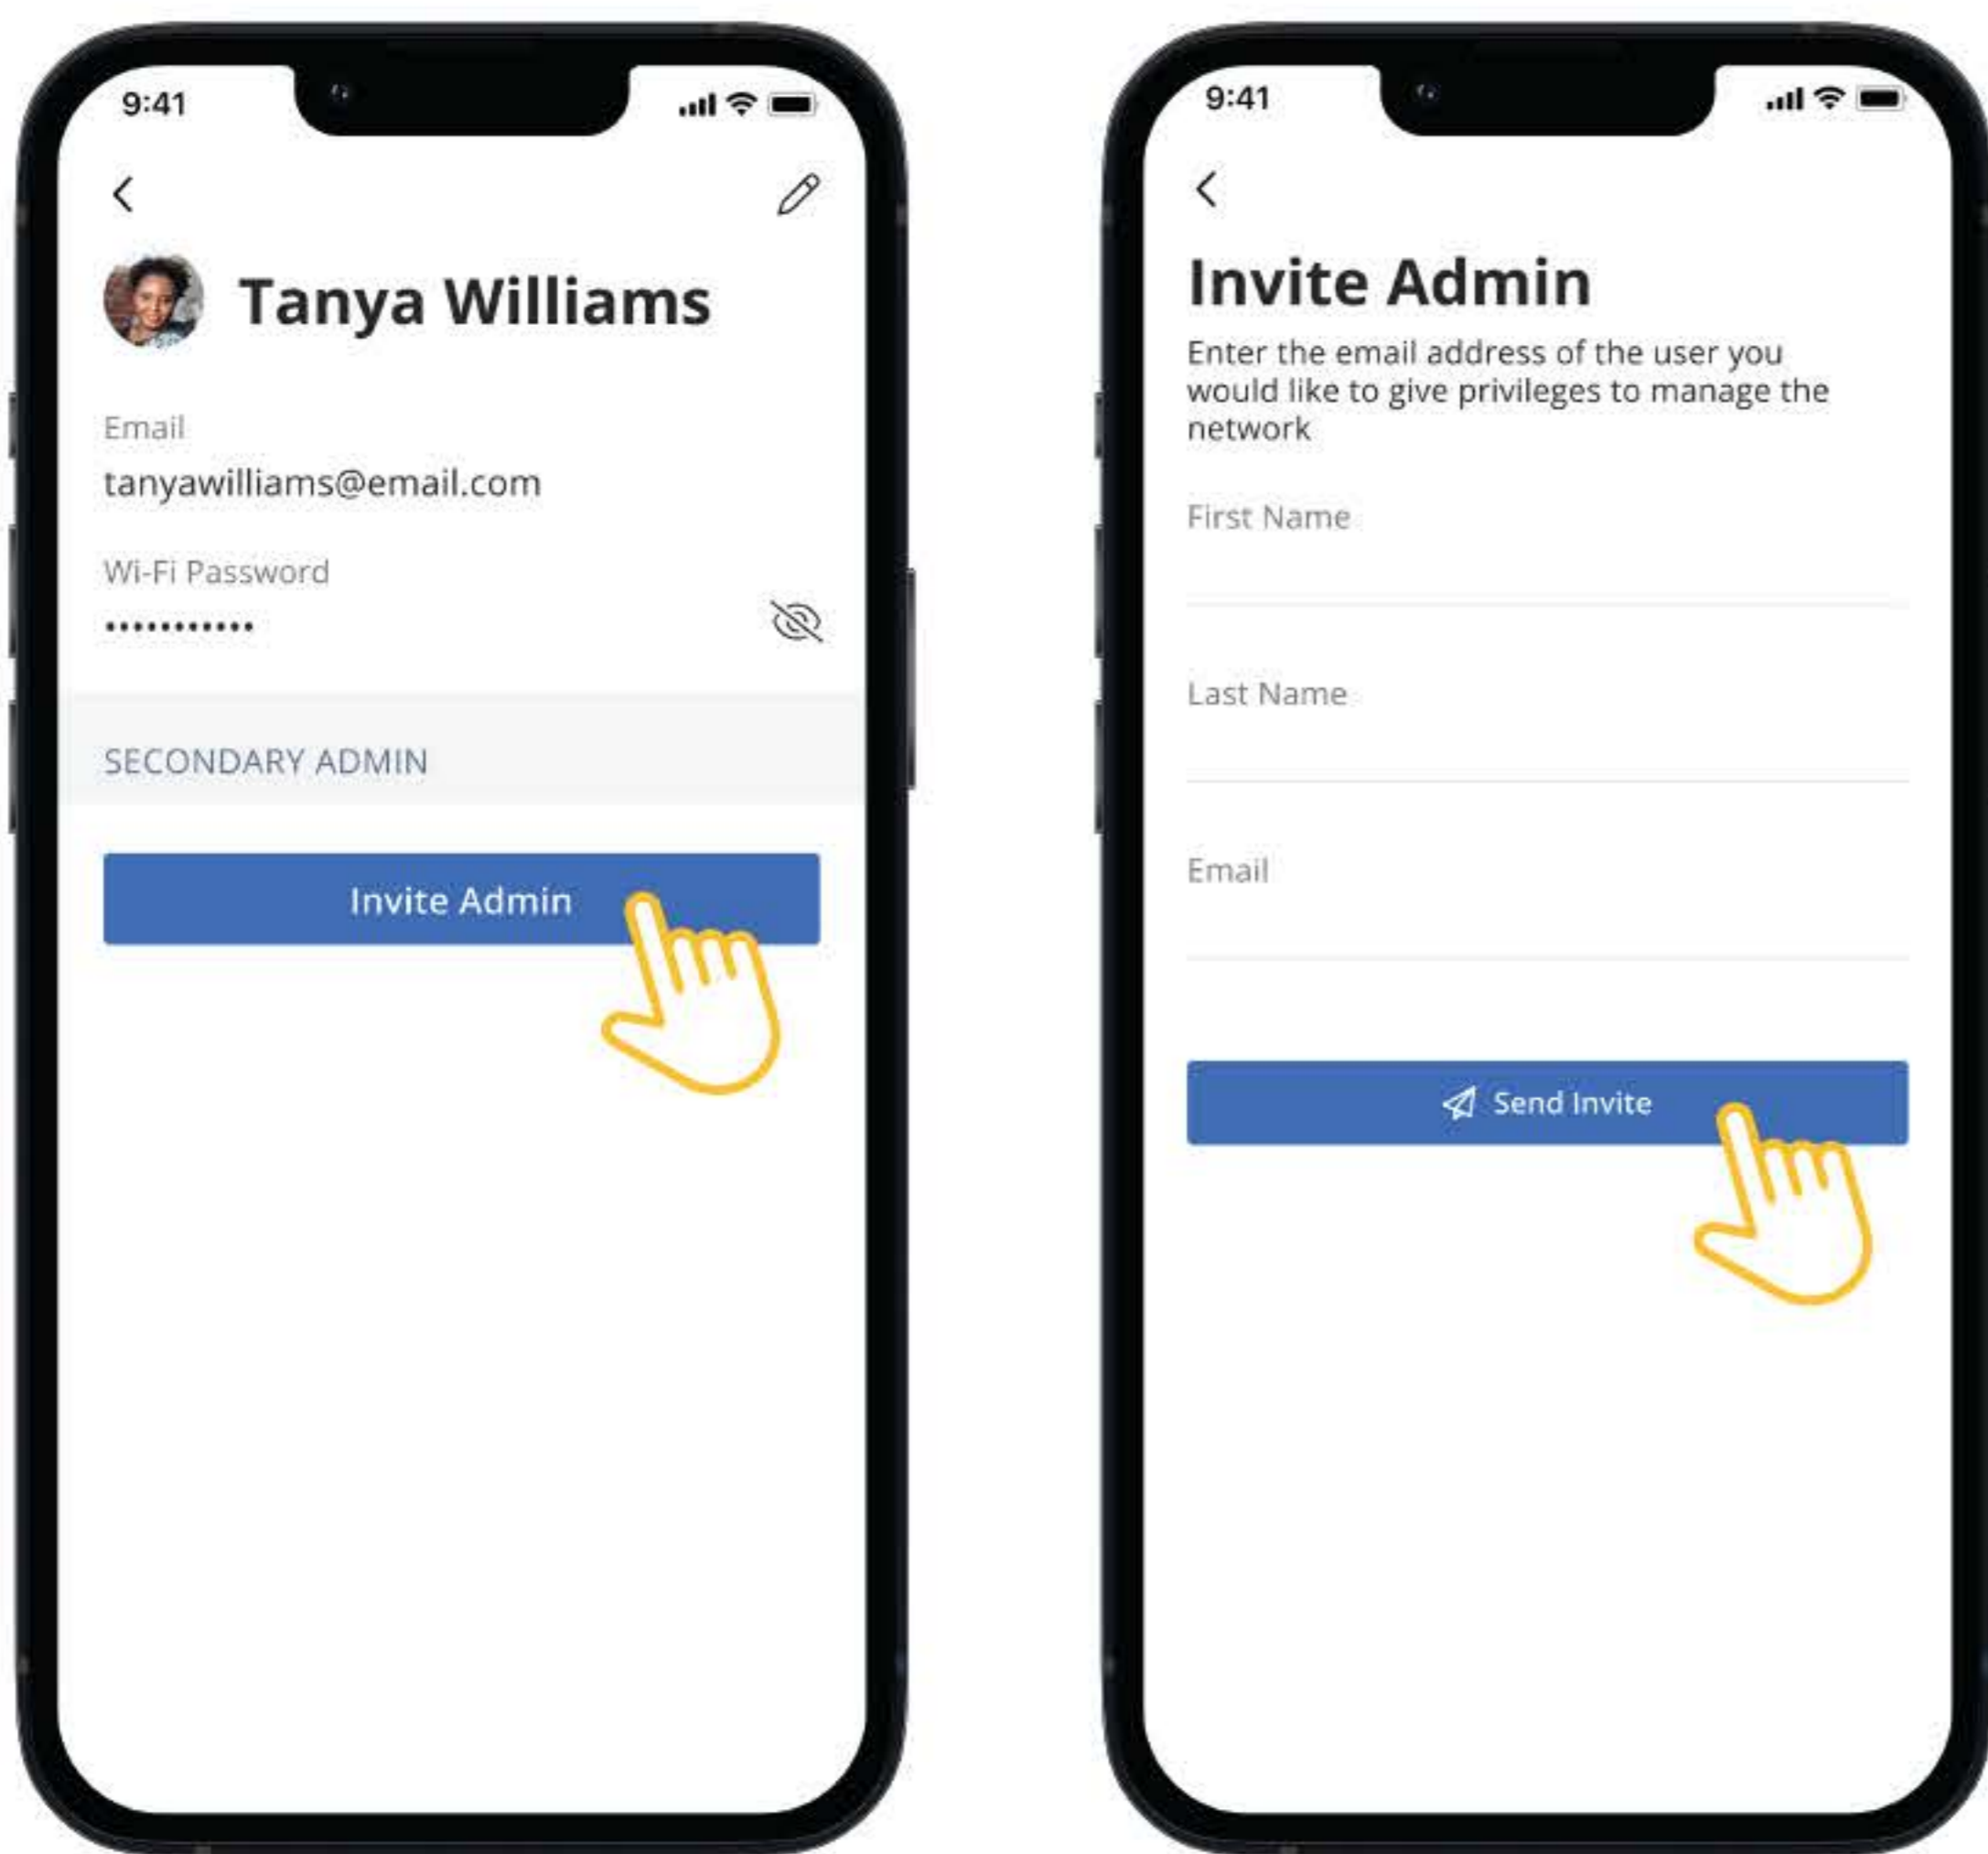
9:41

Tanya Williams

Email
tanyawilliams@email.com

Wi-Fi Password
••••••••••••

SECONDARY ADMIN

Invite Admin

9:41

Invite Admin

Enter the email address of the user you would like to give privileges to manage the network

First Name

Last Name

Email

Send Invite